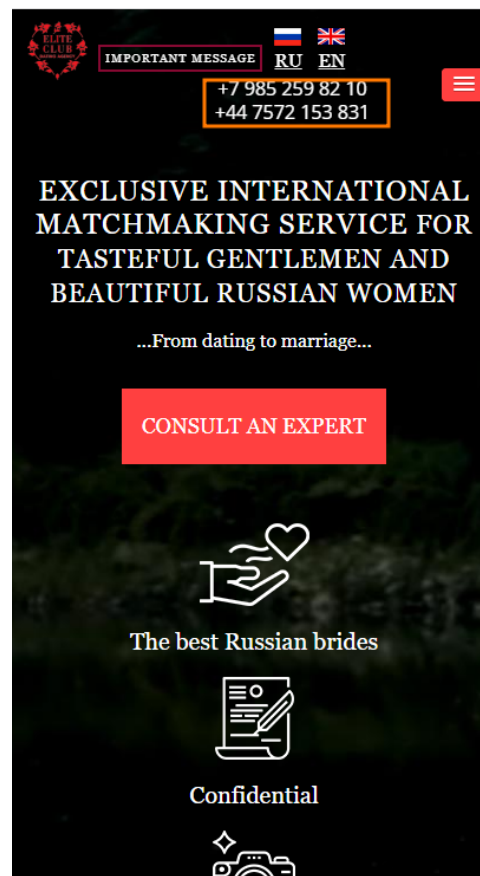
ELITE CLUB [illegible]

IMPORTANT MESSAGE

RU EN

+7 985 259 82 10
+44 7572 153 831

EXCLUSIVE INTERNATIONAL MATCHMAKING SERVICE FOR TASTEFUL GENTLEMEN AND BEAUTIFUL RUSSIAN WOMEN

...From dating to marriage...

CONSULT AN EXPERT

The best Russian brides

Confidential